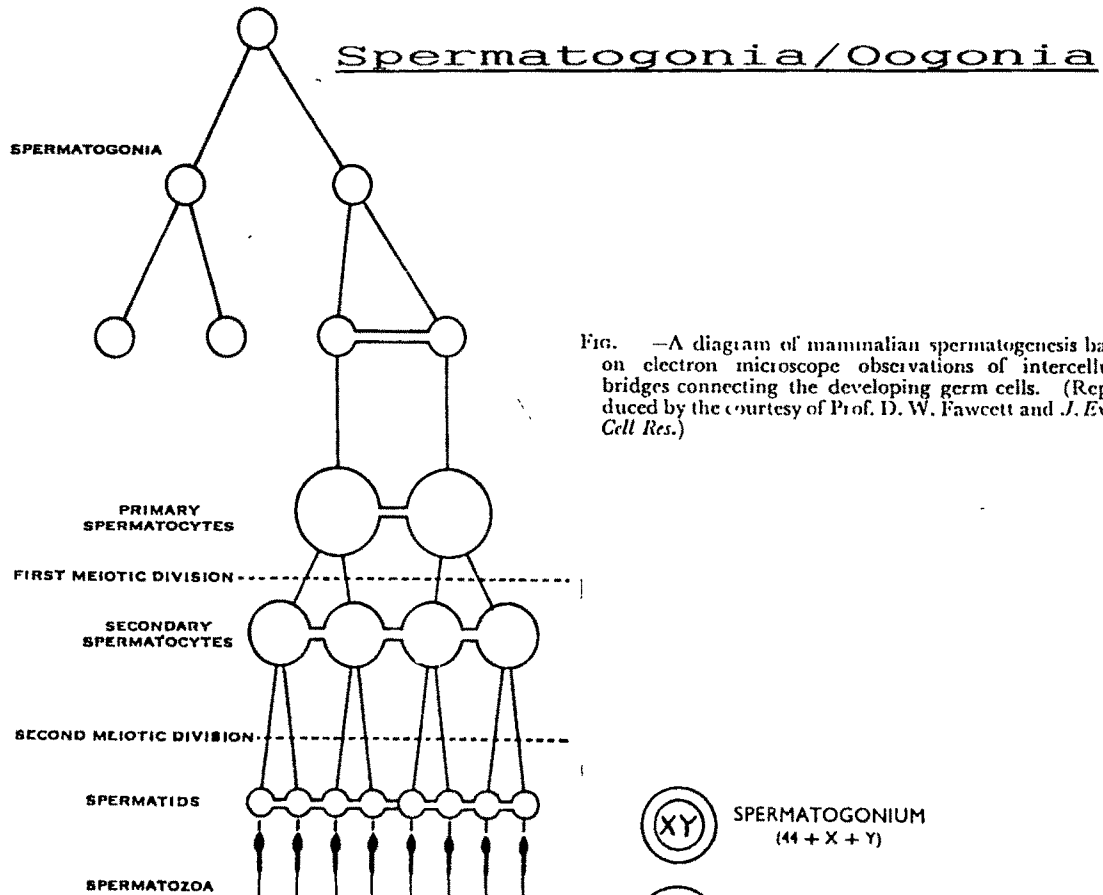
Spermatogonia/Oogonia

SPERMATOGONIA

FIG. —A diagram of mammalian spermatogenesis ba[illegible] on electron microscope observations of intercellu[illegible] bridges connecting the developing germ cells. (Rep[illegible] duced by the courtesy of Prof. D. W. Fawcett and J. E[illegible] Cell Res.)

PRIMARY SPERMATOCYTES

FIRST MEIOTIC DIVISION

SECONDARY SPERMATOCYTES

SECOND MEIOTIC DIVISION

SPERMATIDS

SPERMATOZOA

XY

SPERMATOGONIUM
$(44 + X + Y)$